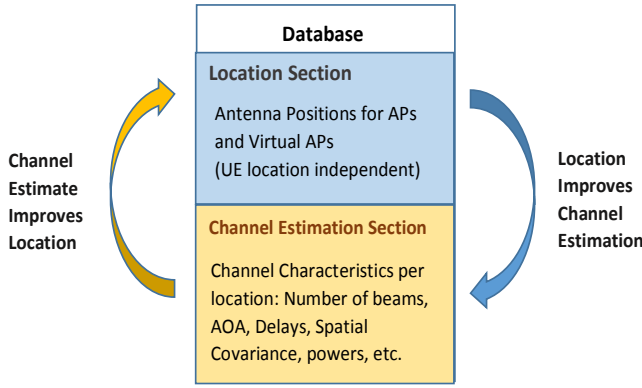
Database

Location Section

Antenna Positions for APs and Virtual APs (UE location independent)

Channel Estimation Section

Channel Characteristics per location: Number of beams, AOA, Delays, Spatial Covariance, powers, etc.

Channel Estimate Improves Location

Location Improves Channel Estimation